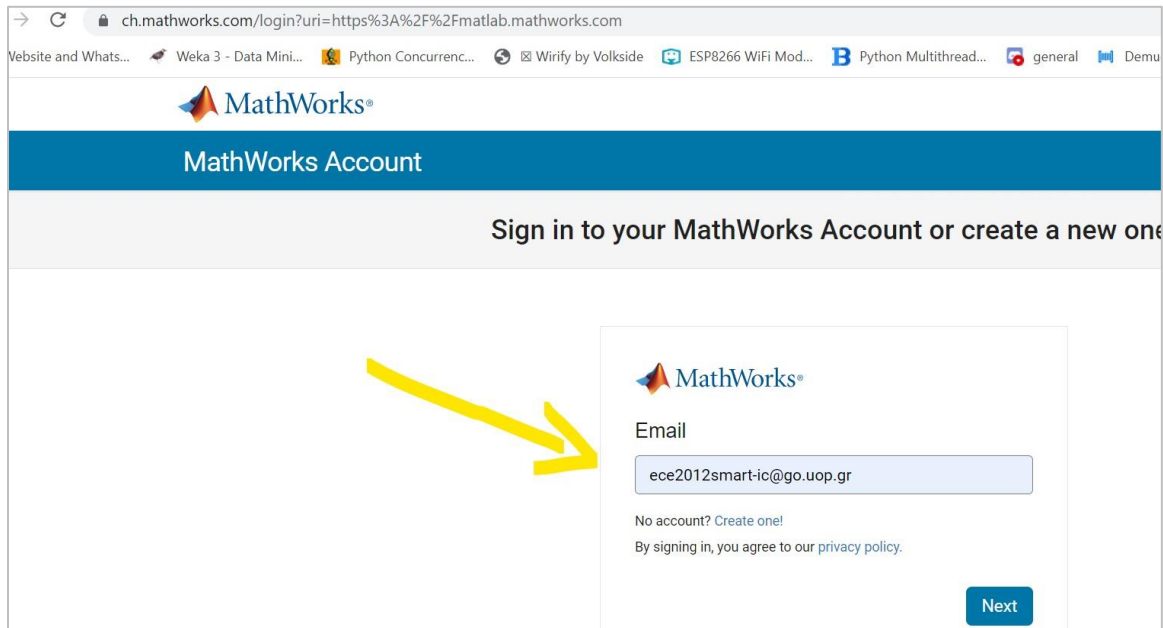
ch.mathworks.com/login?uri=https%3A%2F%2Fmatlab.mathworks.com

Vebsite and Whats... Weka 3 - Data Mini... Python Concurrenc... ⊠ Wirify by Volkside ESP8266 WiFi Mod... Python Multithread... general Demu

MathWorks®

MathWorks Account

Sign in to your MathWorks Account or create a new one

MathWorks®

Email

ece2012smart-ic@go.uop.gr

No account? Create one!

By signing in, you agree to our privacy policy.

Next